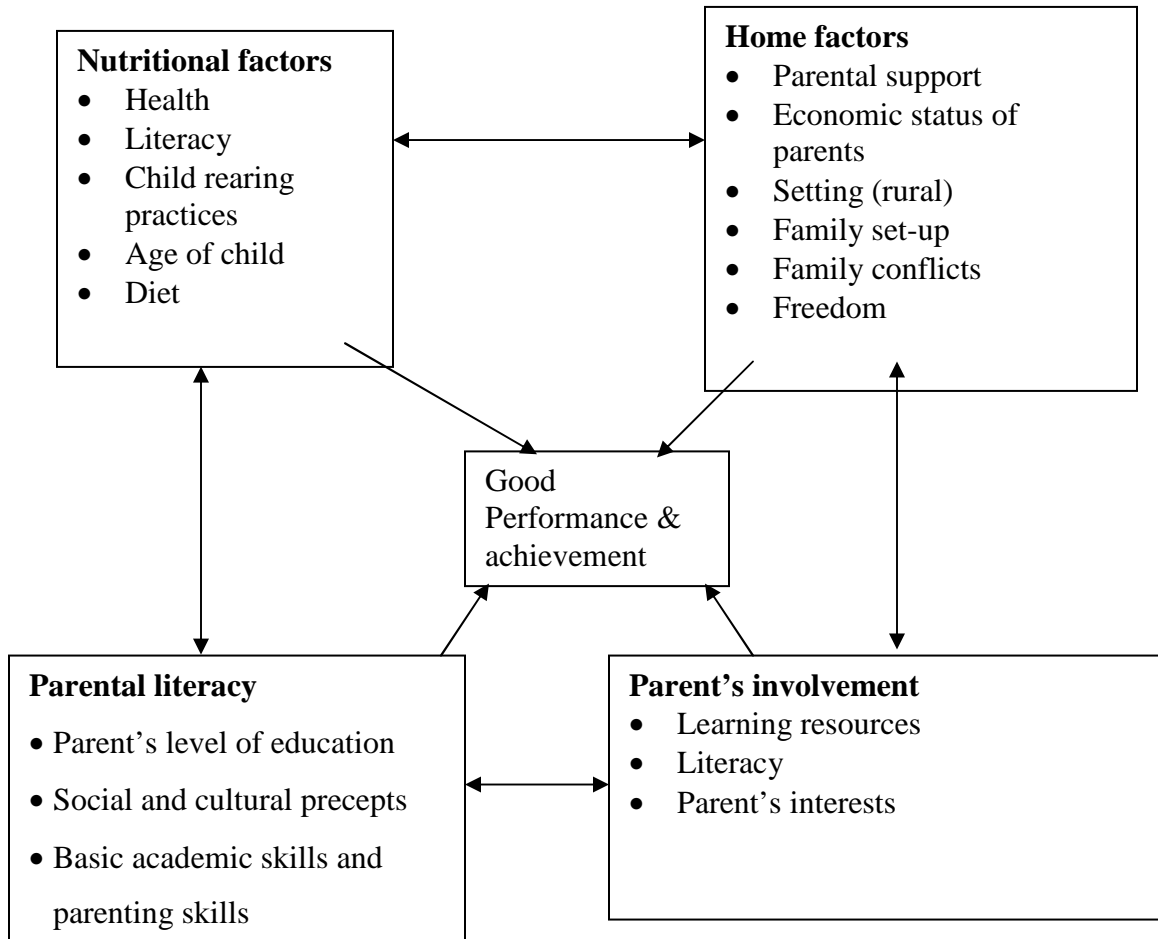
**Nutritional factors**
- Health
- Literacy
- Child rearing practices
- Age of child
- Diet

**Home factors**
- Parental support
- Economic status of parents
- Setting (rural)
- Family set-up
- Family conflicts
- Freedom

Good Performance & achievement

**Parental literacy**
- Parent's level of education
- Social and cultural precepts
- Basic academic skills and parenting skills

**Parent's involvement**
- Learning resources
- Literacy
- Parent's interests